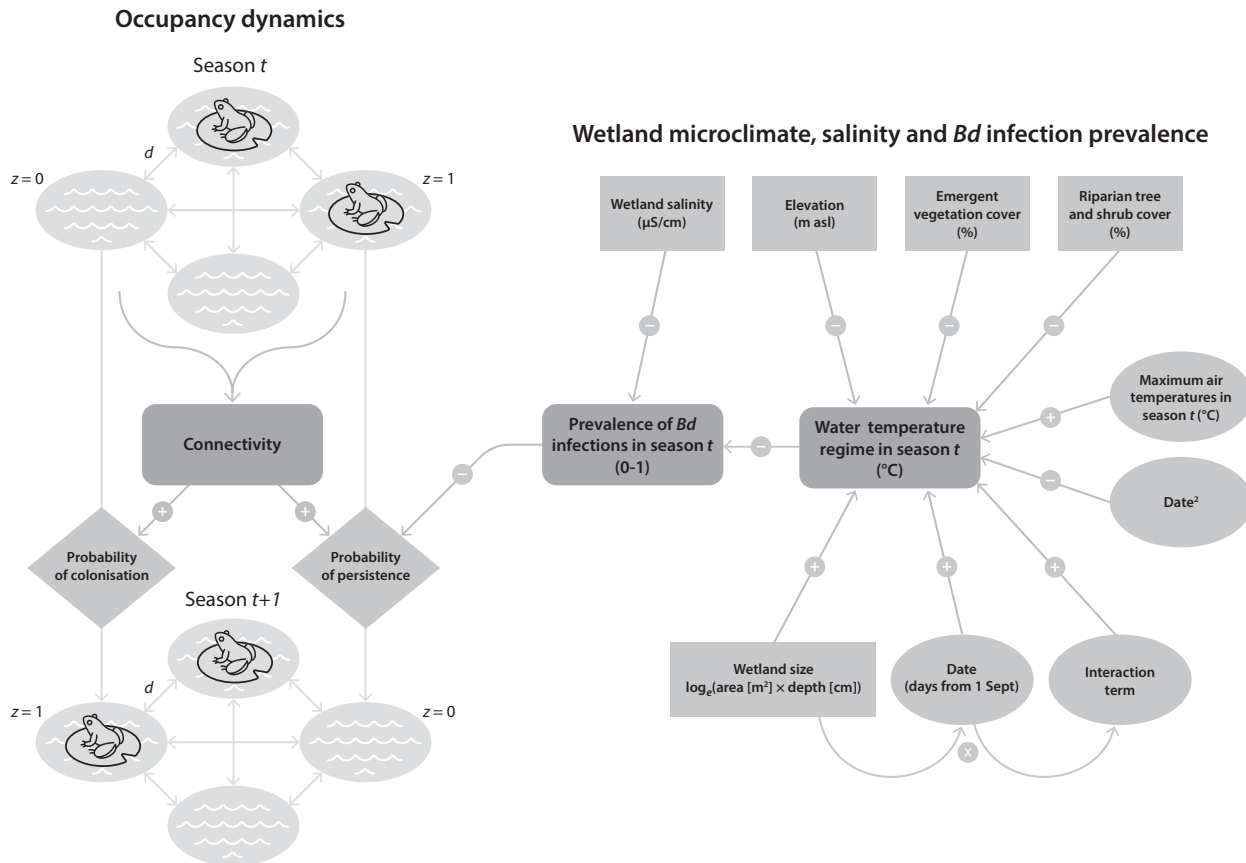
Occupancy dynamics

Season $t$

$d$

$z = 0$

$z = 1$

Connectivity

+

+

Probability of colonisation

Probability of persistence

Season $t+1$

$d$

$z = 1$

$z = 0$

Wetland microclimate, salinity and *Bd* infection prevalence

Wetland salinity (µS/cm)

Elevation (m asl)

Emergent vegetation cover (%)

Riparian tree and shrub cover (%)

−

−

−

−

Maximum air temperatures in season $t$ (°C)

+

Prevalence of *Bd* infections in season $t$ (0-1)

−

Water temperature regime in season $t$ (°C)

−

Date$^2$

−

+

+

+

Wetland size $\log_e$(area [m$^2$] × depth [cm])

Date (days from 1 Sept)

Interaction term

x